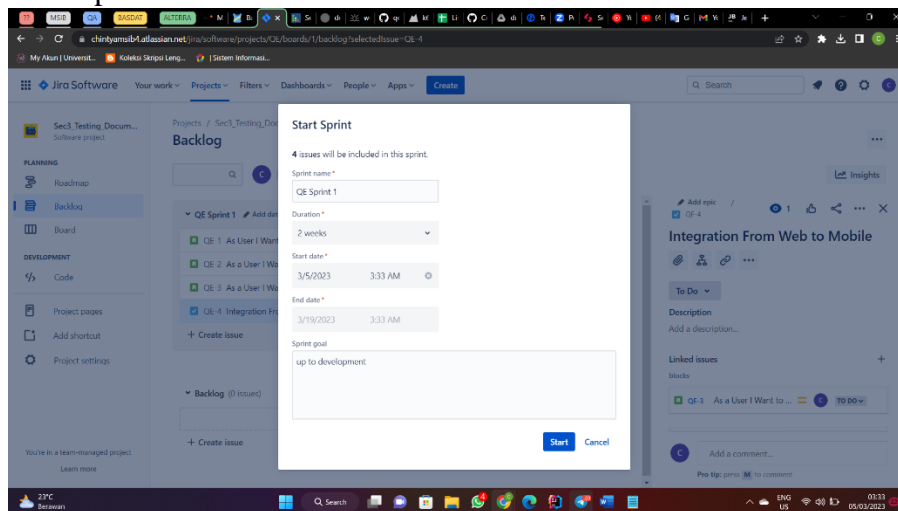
MSIB QA BASDAT ALTERRA

chintyamsib4.atlassian.net/jira/software/projects/QE/boards/1/backlog?selectedIssue=QE-4

My Akun | Universit... Koleksi Skripsi Leng... | Sistem Informasi...

Jira Software Your work Projects Filters Dashboards People Apps Create

Search

Sec3_Testing_Docum...
Software project

PLANNING
Roadmap
Backlog
Board

DEVELOPMENT
Code

Project pages
Add shortcut
Project settings

You're in a team-managed project
Learn more

Projects / Sec3_Testing_Doc
Backlog

QE Sprint 1 Add dat
QE-1 As User I Want
QE-2 As a User I Wa
QE-3 As a User I Wa
QE-4 Integration Fro
+ Create issue

Backlog (0 issues)
+ Create issue

Start Sprint

4 issues will be included in this sprint.

Sprint name *
QE Sprint 1

Duration *
2 weeks

Start date *
3/5/2023 3:33 AM

End date *
3/19/2023 3:33 AM

Sprint goal
up to development

Start Cancel

Insights

Add epic / QE-4
1

Integration From Web to Mobile

To Do

Description
Add a description...

Linked issues
blocks
QE-1 As a User I Want to ... TO DO

Add a comment...
Pro tip: press M to comment

23°C
Berawan

Search

ENG US
03:33
05/03/2023